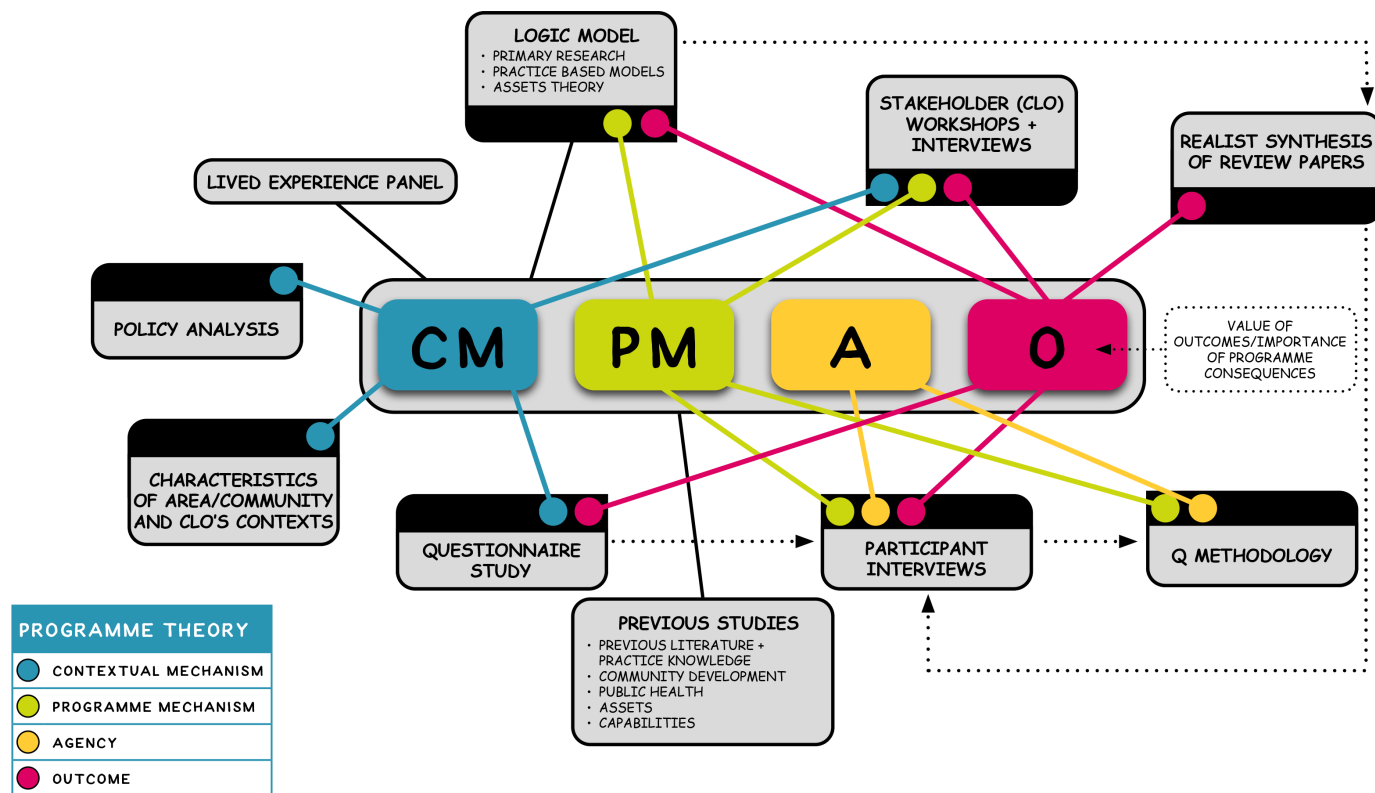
LOGIC MODEL
• PRIMARY RESEARCH
• PRACTICE BASED MODELS
• ASSETS THEORY

STAKEHOLDER (CLO) WORKSHOPS + INTERVIEWS

REALIST SYNTHESIS OF REVIEW PAPERS

LIVED EXPERIENCE PANEL

POLICY ANALYSIS

CM

PM

A

O

VALUE OF OUTCOMES/IMPORTANCE OF PROGRAMME CONSEQUENCES

CHARACTERISTICS OF AREA/COMMUNITY AND CLO'S CONTEXTS

QUESTIONNAIRE STUDY

PARTICIPANT INTERVIEWS

Q METHODOLOGY

PREVIOUS STUDIES
• PREVIOUS LITERATURE + PRACTICE KNOWLEDGE
• COMMUNITY DEVELOPMENT
• PUBLIC HEALTH
• ASSETS
• CAPABILITIES

PROGRAMME THEORY

CONTEXTUAL MECHANISM

PROGRAMME MECHANISM

AGENCY

OUTCOME